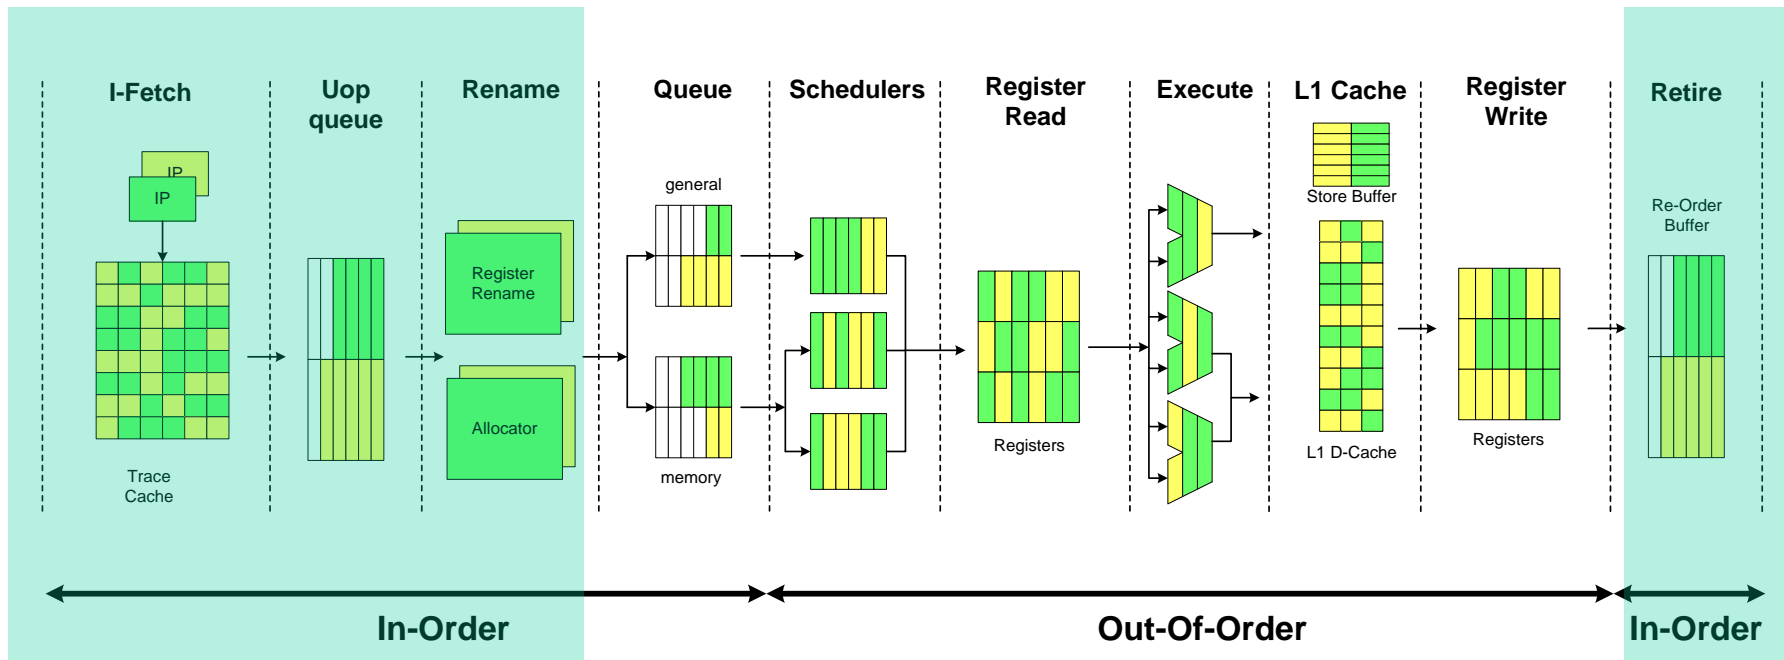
I-Fetch

Uop queue

Rename

Queue

Schedulers

Register Read

Execute

L1 Cache

Register Write

Retire

IP

IP

Trace Cache

Register Rename

Allocator

general

memory

Registers

Store Buffer

L1 D-Cache

Registers

Re-Order Buffer

In-Order

Out-Of-Order

In-Order